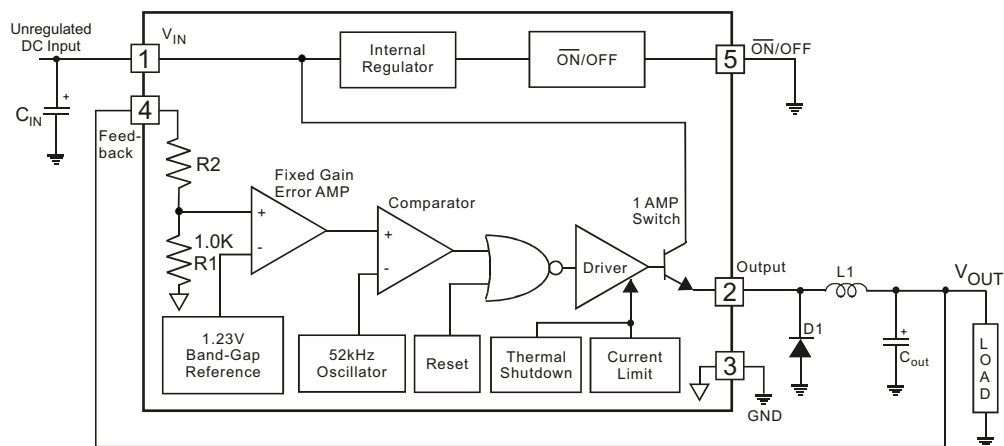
Unregulated DC Input

$V_{IN}$

1

Internal Regulator

$\overline{ON}$/OFF

5

$\overline{ON}$/OFF

+

$C_{IN}$

4

Feedback

R2

Fixed Gain Error AMP

+

-

1.0K

R1

Comparator

+

-

1 AMP Switch

Driver

Output

2

L1

$V_{OUT}$

D1

+

$C_{out}$

LOAD

1.23V Band-Gap Reference

52kHz Oscillator

Reset

Thermal Shutdown

Current Limit

3

GND